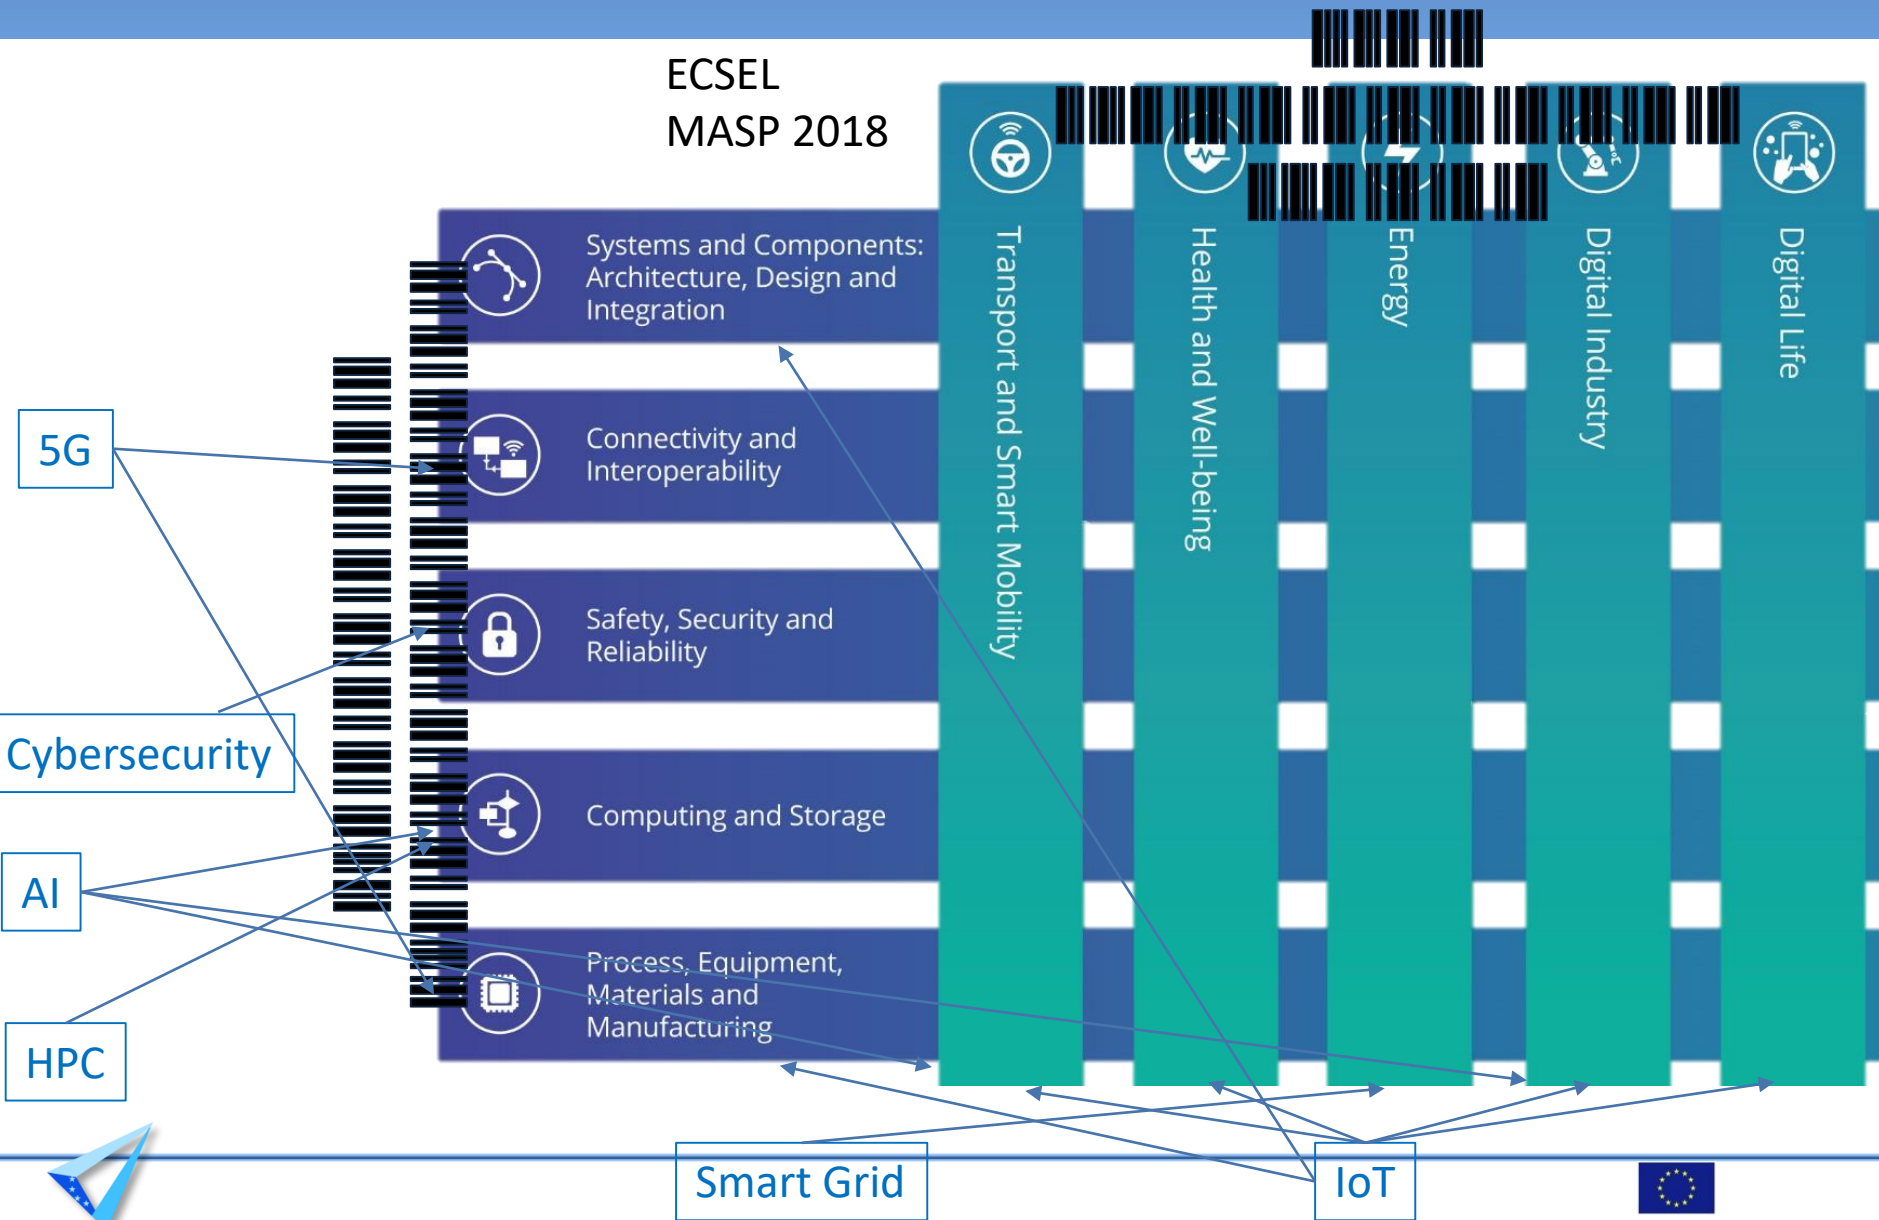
ECSEL
MASP 2018

Systems and Components: Architecture, Design and Integration

Connectivity and Interoperability

Safety, Security and Reliability

Computing and Storage

Process, Equipment, Materials and Manufacturing

Transport and Smart Mobility

Health and Well-being

Energy

Digital Industry

Digital Life

5G

Cybersecurity

AI

HPC

Smart Grid

IoT